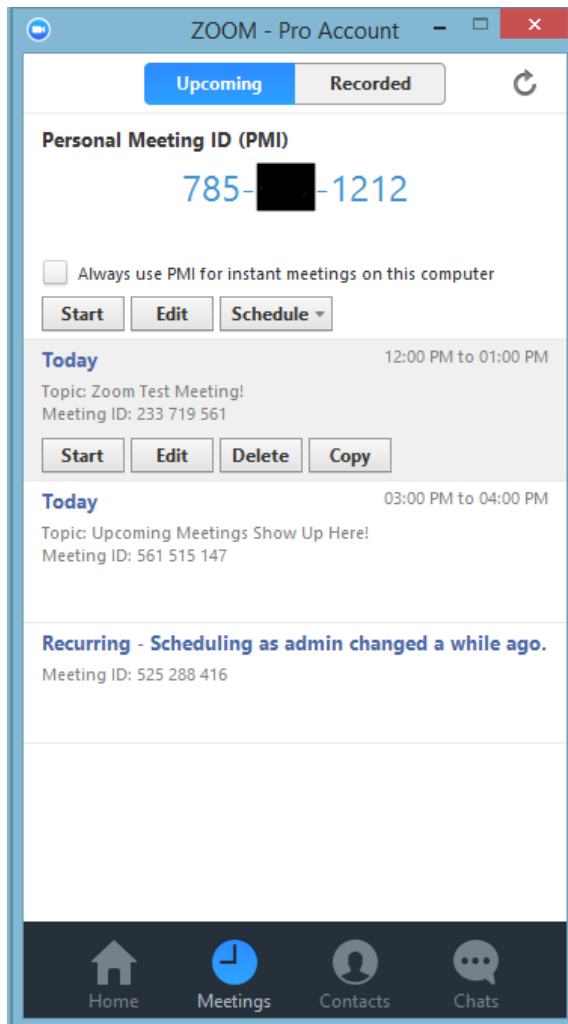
ZOOM - Pro Account

Upcoming Recorded

Personal Meeting ID (PMI)

785-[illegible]-1212

Always use PMI for instant meetings on this computer

Start Edit Schedule

Today 12:00 PM to 01:00 PM

Topic: Zoom Test Meeting!
Meeting ID: 233 719 561

Start Edit Delete Copy

Today 03:00 PM to 04:00 PM

Topic: Upcoming Meetings Show Up Here!
Meeting ID: 561 515 147

Recurring - Scheduling as admin changed a while ago.

Meeting ID: 525 288 416

Home Meetings Contacts Chats